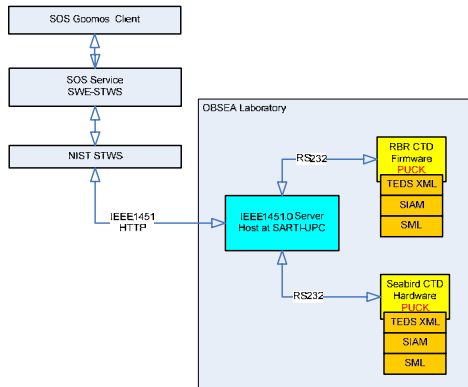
SOS Geomos Client

SOS Service
SWE-STWS

NIST STWS

IEEE1451
HTTP

OBSEA Laboratory

RS232

RBR CTD
Firmware
PUCK

TEDS XML

SIAM

SML

IEEE1451.0 Server
Host at SARTI-UPC

RS232

Seabird CTD
Hardware
PUCK

TEDS XML

SIAM

SML